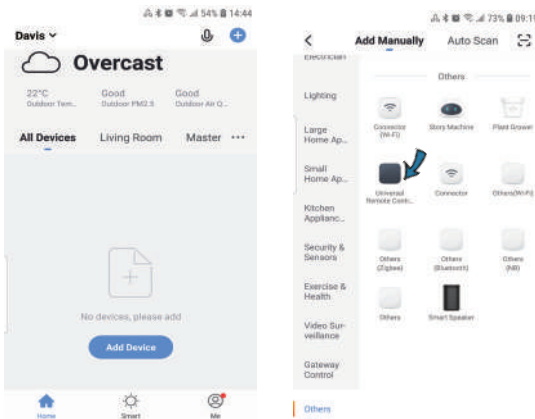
54% 14:44

Davis

Overcast

22°C
Outdoor Tem...

Good
Outdoor PM2.5

Good
Outdoor Air Q...

All Devices

Living Room

Master

No devices, please add

Add Device

Home

Smart

Me

73% 09:1

Add Manually

Auto Scan

Electrician

Lighting

Large Home Ap...

Small Home Ap...

Kitchen Applianc...

Security & Sensors

Exercise & Health

Video Surveillance

Gateway Control

Others

Others

Connector (Wi-Fi)

Story Machine

Plant Grower

Universal Remote Contr...

Connector

Others(Wi-Fi)

Others (Zigbee)

Others (Bluetooth)

Others (NB)

Others

Smart Speaker